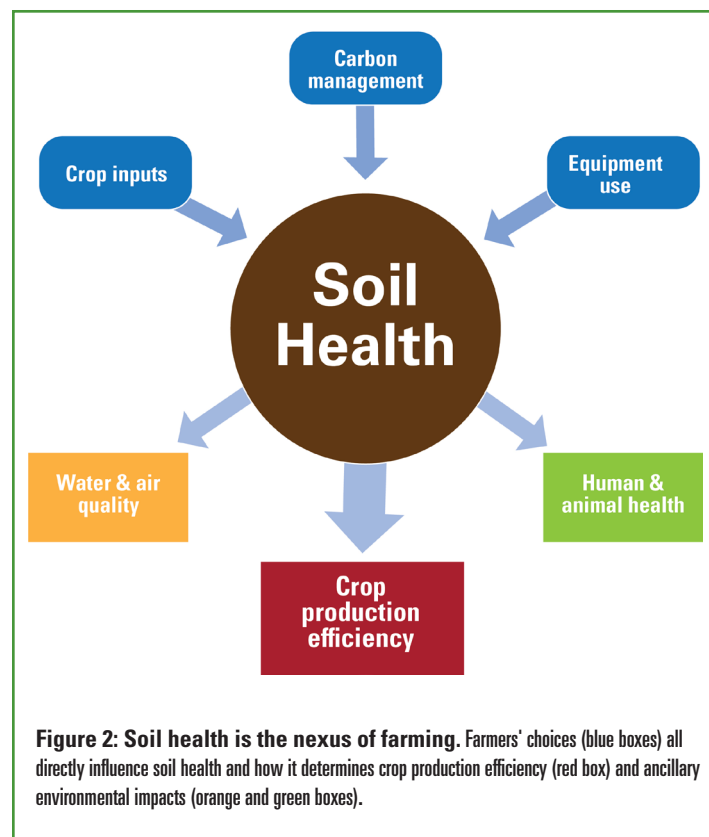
Carbon management

Crop inputs

Equipment use

Soil Health

Water & air quality

Human & animal health

Crop production efficiency

**Figure 2: Soil health is the nexus of farming.** Farmers' choices (blue boxes) all directly influence soil health and how it determines crop production efficiency (red box) and ancillary environmental impacts (orange and green boxes).